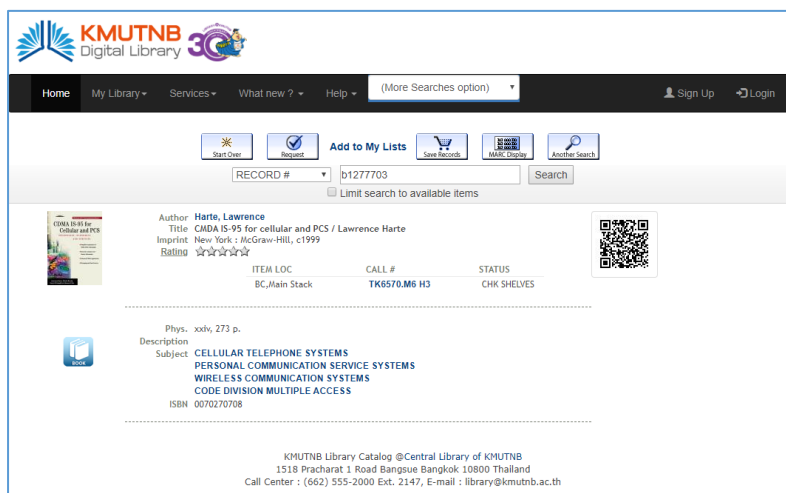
KMUTNB Digital Library 30

Home My Library Services What new ? Help (More Searches option) Sign Up Login

Start Over Request Add to My Lists Save Records MARC Display Another Search

RECORD # b1277703 Search

Limit search to available items

CDMA IS-95 for Cellular and PCS

Author Harte, Lawrence
Title CMDA IS-95 for cellular and PCS / Lawrence Harte
Imprint New York : McGraw-Hill, c1999
Rating

| ITEM LOC | CALL # | STATUS |
|---|---|---|
| BC,Main Stack | TK6570.M6 H3 | CHK SHELVES |

BOOK

Phys. Description xxiv, 273 p.
Subject CELLULAR TELEPHONE SYSTEMS
PERSONAL COMMUNICATION SERVICE SYSTEMS
WIRELESS COMMUNICATION SYSTEMS
CODE DIVISION MULTIPLE ACCESS
ISBN 0070270708

KMUTNB Library Catalog @Central Library of KMUTNB
1518 Pracharat 1 Road Bangsue Bangkok 10800 Thailand
Call Center : (662) 555-2000 Ext. 2147, E-mail : library@kmutnb.ac.th